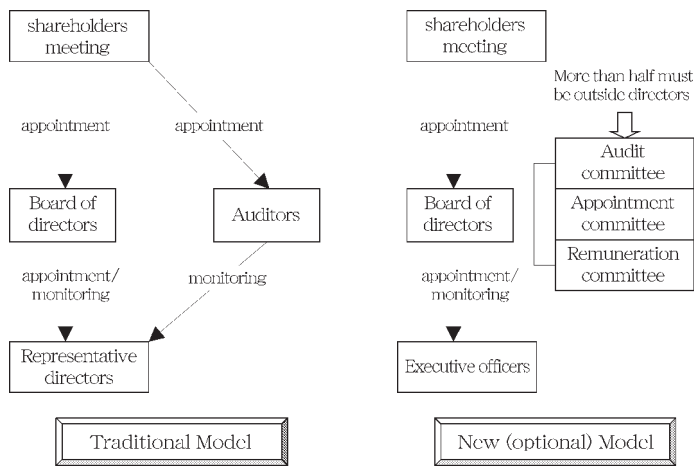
shareholders meeting

appointment

appointment

Board of directors

Auditors

appointment/ monitoring

monitoring

Representative directors

Traditional Model

shareholders meeting

More than half must be outside directors

appointment

Audit committee

Appointment committee

Remuneration committee

Board of directors

appointment/ monitoring

Executive officers

New (optional) Model